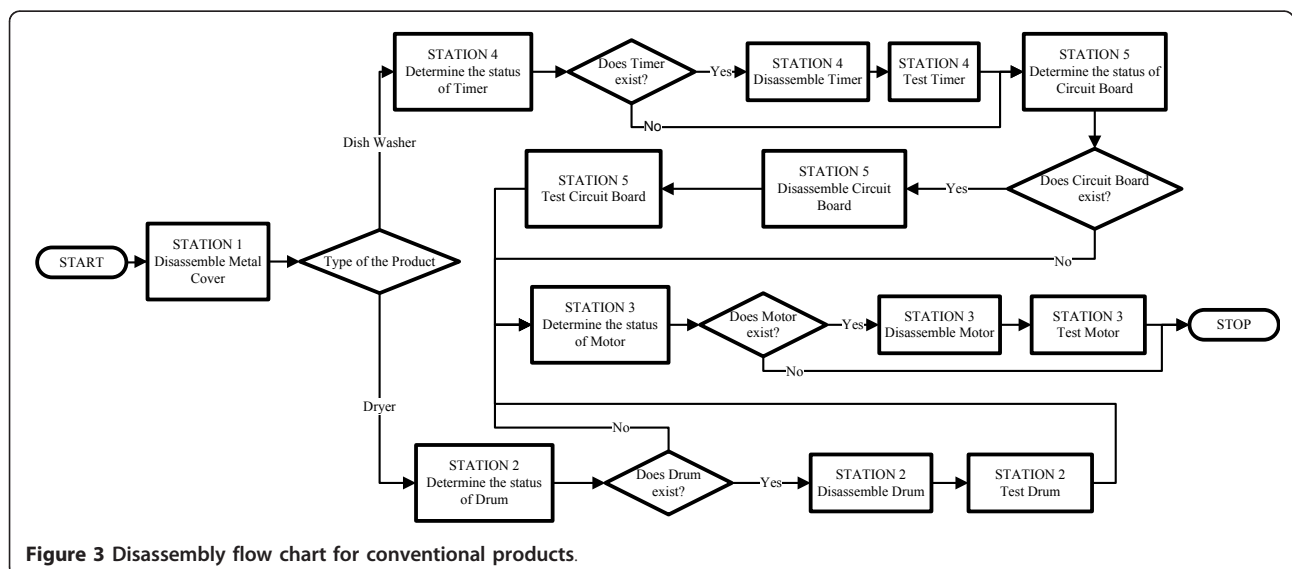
START

STATION 1
Disassemble Metal Cover

Type of the Product

Dish Washer

STATION 4
Determine the status of Timer

Does Timer exist?

Yes

STATION 4
Disassemble Timer

STATION 4
Test Timer

No

STATION 5
Determine the status of Circuit Board

Does Circuit Board exist?

Yes

STATION 5
Disassemble Circuit Board

STATION 5
Test Circuit Board

No

STATION 3
Determine the status of Motor

Does Motor exist?

Yes

STATION 3
Disassemble Motor

STATION 3
Test Motor

STOP

No

Dryer

No

STATION 2
Determine the status of Drum

Does Drum exist?

Yes

STATION 2
Disassemble Drum

STATION 2
Test Drum

Figure 3 Disassembly flow chart for conventional products.